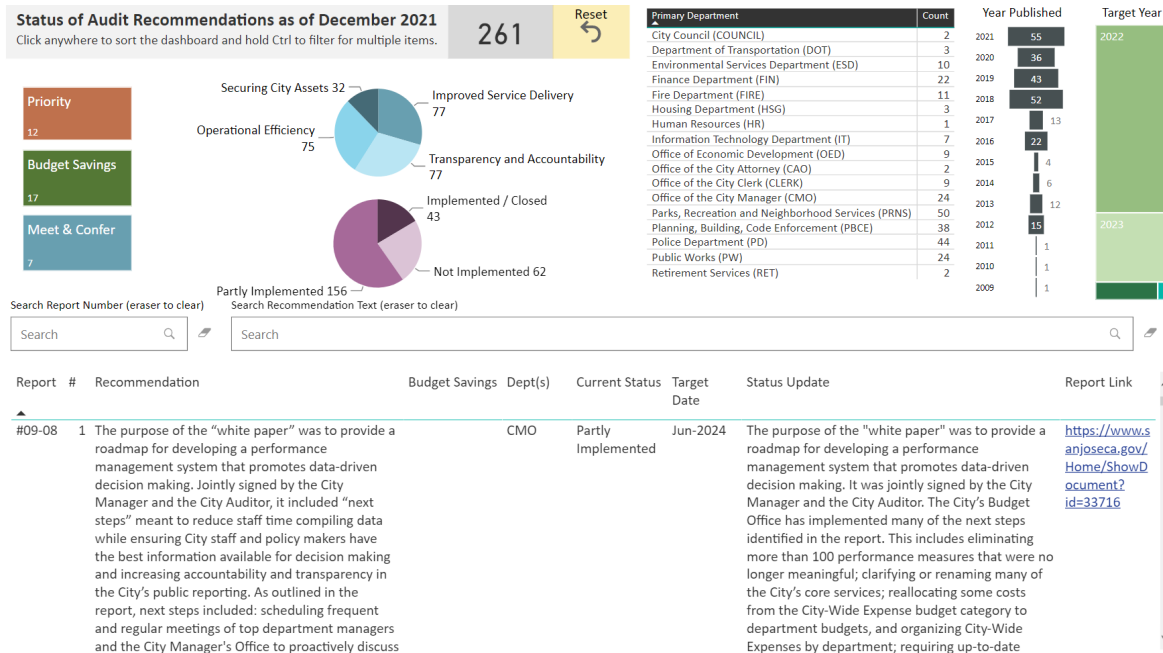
Status of Audit Recommendations as of December 2021
Click anywhere to sort the dashboard and hold Ctrl to filter for multiple items.

261

Reset

Priority
12

Budget Savings
17

Meet & Confer
7

Securing City Assets 32
Improved Service Delivery 77
Operational Efficiency 75
Transparency and Accountability 77

Implemented / Closed 43
Not Implemented 62
Partly Implemented 156

| Primary Department | Count |
|---|---|
| City Council (COUNCIL) | 2 |
| Department of Transportation (DOT) | 3 |
| Environmental Services Department (ESD) | 10 |
| Finance Department (FIN) | 22 |
| Fire Department (FIRE) | 11 |
| Housing Department (HSG) | 3 |
| Human Resources (HR) | 1 |
| Information Technology Department (IT) | 7 |
| Office of Economic Development (OED) | 9 |
| Office of the City Attorney (CAO) | 2 |
| Office of the City Clerk (CLERK) | 9 |
| Office of the City Manager (CMO) | 24 |
| Parks, Recreation and Neighborhood Services (PRNS) | 50 |
| Planning, Building, Code Enforcement (PBCE) | 38 |
| Police Department (PD) | 44 |
| Public Works (PW) | 24 |
| Retirement Services (RET) | 2 |

Year Published
2021 55
2020 36
2019 43
2018 52
2017 13
2016 22
2015 4
2014 6
2013 12
2012 15
2011 1
2010 1
2009 1

Target Year
2022
2023

Search Report Number (eraser to clear)
Search
Search Recommendation Text (eraser to clear)
Search

| Report | # | Recommendation | Budget Savings | Dept(s) | Current Status | Target Date | Status Update | Report Link |
|---|---|---|---|---|---|---|---|---|
| #09-08 | 1 | The purpose of the “white paper” was to provide a roadmap for developing a performance management system that promotes data-driven decision making. Jointly signed by the City Manager and the City Auditor, it included “next steps” meant to reduce staff time compiling data while ensuring City staff and policy makers have the best information available for decision making and increasing accountability and transparency in the City’s public reporting. As outlined in the report, next steps included: scheduling frequent and regular meetings of top department managers and the City Manager's Office to proactively discuss | | CMO | Partly Implemented | Jun-2024 | The purpose of the "white paper" was to provide a roadmap for developing a performance management system that promotes data-driven decision making. It was jointly signed by the City Manager and the City Auditor. The City's Budget Office has implemented many of the next steps identified in the report. This includes eliminating more than 100 performance measures that were no longer meaningful; clarifying or renaming many of the City's core services; reallocating some costs from the City-Wide Expense budget category to department budgets, and organizing City-Wide Expenses by department; requiring up-to-date | https://www.sanjoseca.gov/Home/ShowDocument?id=33716 |